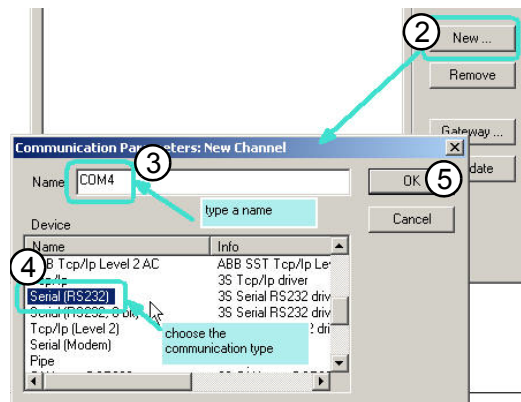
2
New ...
Remove
Gateway ...
date
Communication Parameters: New Channel
Name COM4
3
type a name
OK
5
Cancel
Device
Name
Info
4
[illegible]B Tcp/Ip Level 2 AC
ABB SST Tcp/Ip Le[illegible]
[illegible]p/Ip
3S Tcp/Ip driver
Serial (RS232)
3S Serial RS232 driv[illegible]
Serial (RS232, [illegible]
3S Serial RS232 driv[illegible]
Tcp/Ip (Level 2)
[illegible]2 dri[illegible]
Serial (Modem)
Pipe
choose the communication type